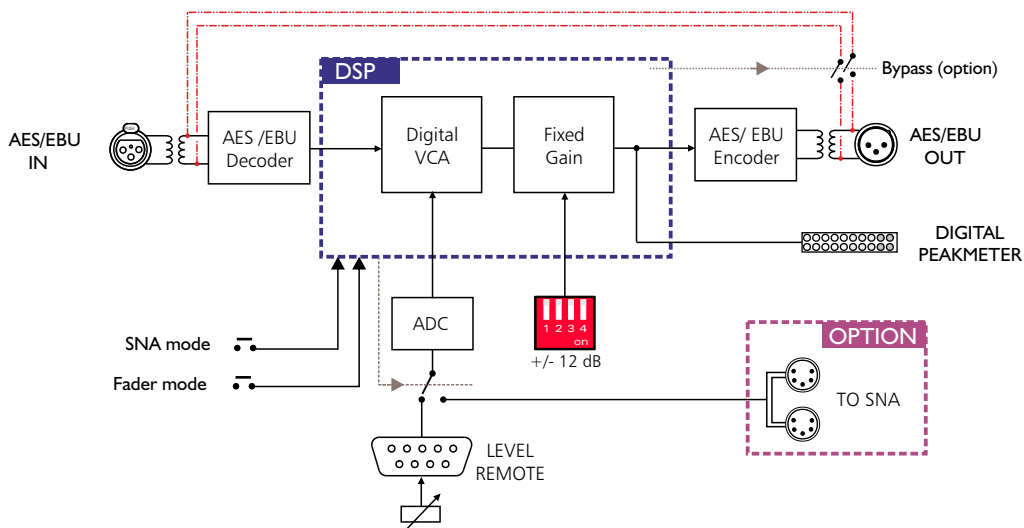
DSP

Bypass (option)

AES/EBU IN

AES /EBU Decoder

Digital VCA

Fixed Gain

AES/ EBU Encoder

AES/EBU OUT

DIGITAL PEAKMETER

ADC

1 2 3 4
on

+/- 12 dB

OPTION

SNA mode

Fader mode

TO SNA

LEVEL REMOTE